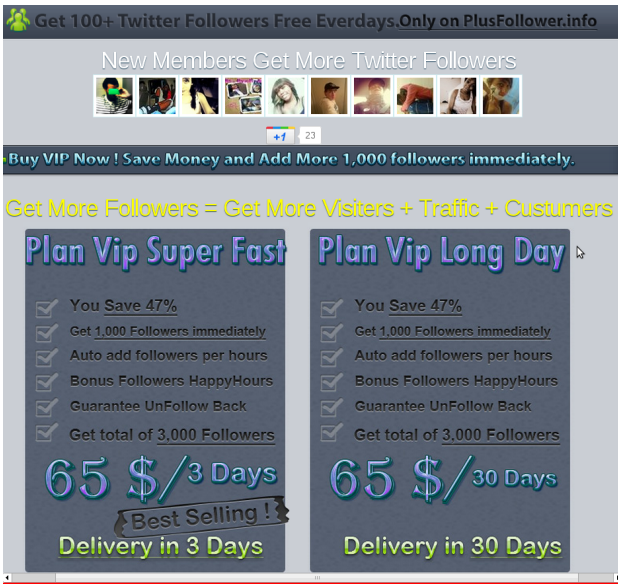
Get 100+ Twitter Followers Free Everdays.Only on PlusFollower.info

New Members Get More Twitter Followers

+1 23

Buy VIP Now ! Save Money and Add More 1,000 followers immediately.

Get More Followers = Get More Visiters + Traffic + Custumers

Plan Vip Super Fast

You Save 47%
Get 1,000 Followers immediately
Auto add followers per hours
Bonus Followers HappyHours
Guarantee UnFollow Back
Get total of 3,000 Followers

65 $/3 Days

Best Selling !

Delivery in 3 Days

Plan Vip Long Day

You Save 47%
Get 1,000 Followers immediately
Auto add followers per hours
Bonus Followers HappyHours
Guarantee UnFollow Back
Get total of 3,000 Followers

65 $/30 Days

Delivery in 30 Days